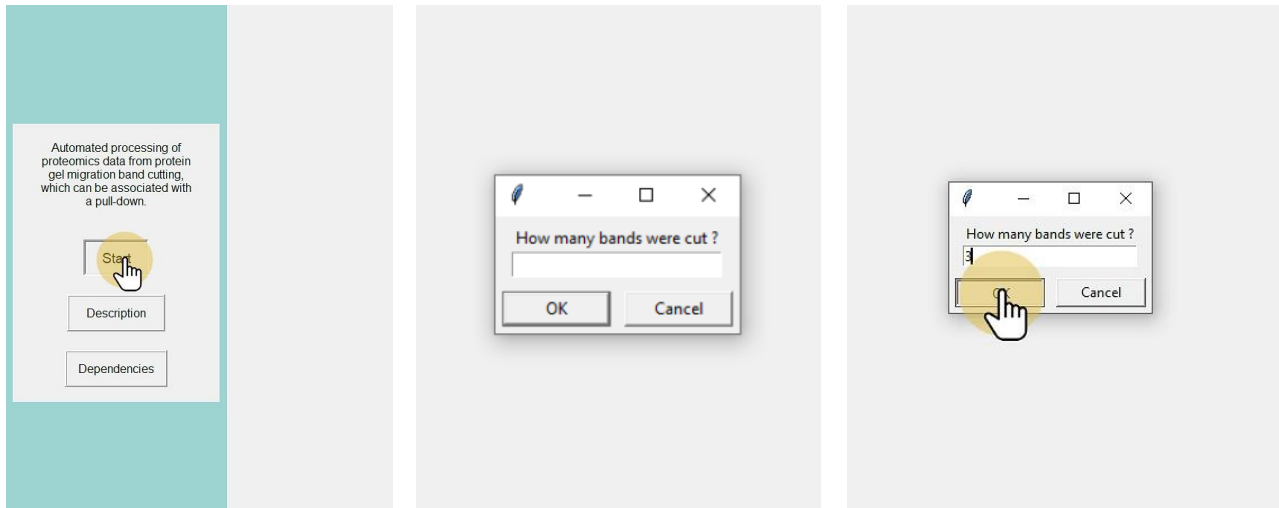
Automated processing of proteomics data from protein gel migration band cutting, which can be associated with a pull-down.

Start

Description

Dependencies

How many bands were cut ?

OK

Cancel

How many bands were cut ?

3

OK

Cancel